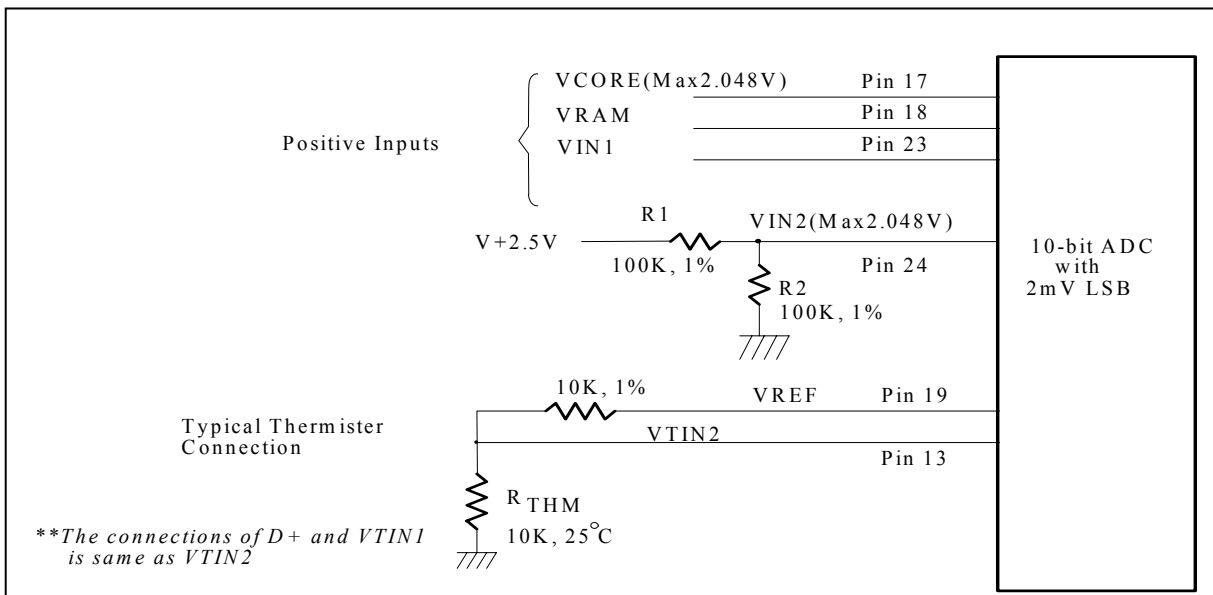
VCORE(Max2.048V)
Pin 17
VRAM
Pin 18
Positive Inputs
VIN1
Pin 23

R1
VIN2(Max2.048V)
V+2.5V
100K, 1%
Pin 24
R2
100K, 1%

10-bit ADC with 2mV LSB

10K, 1%
VREF
Pin 19
Typical Thermister Connection
VTIN2
Pin 13
$R_{THM}$
10K, 25°C

**The connections of D+ and VTIN1 is same as VTIN2